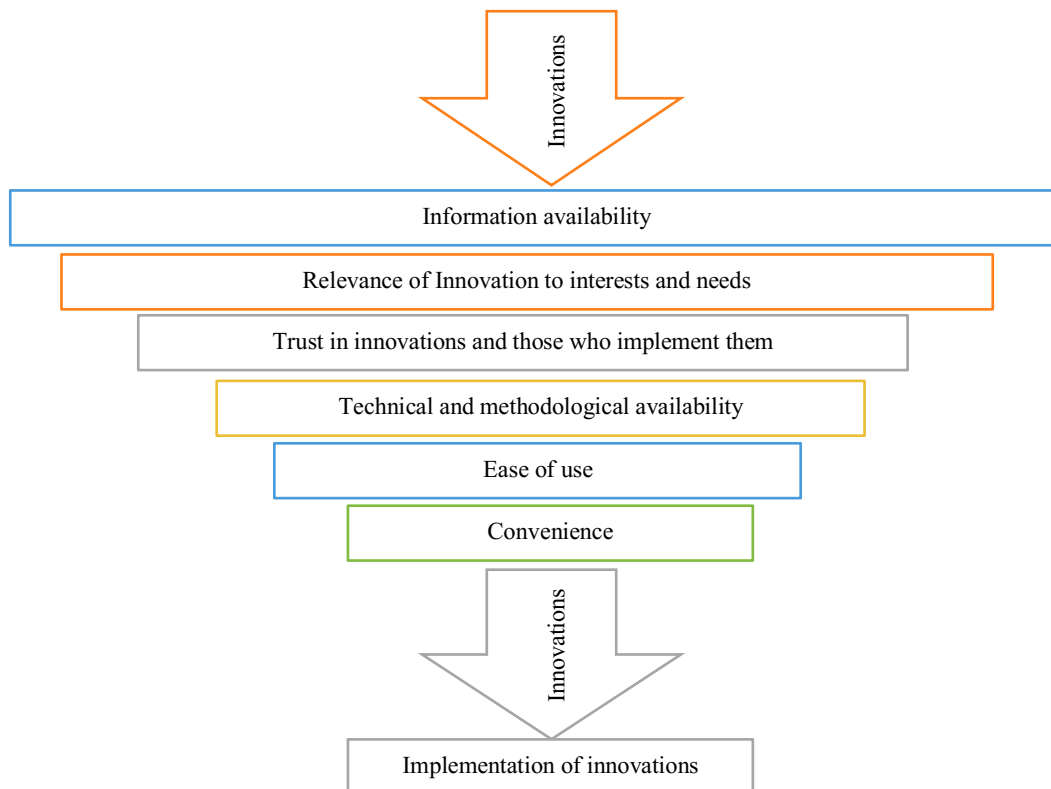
Innovations

Information availability

Relevance of Innovation to interests and needs

Trust in innovations and those who implement them

Technical and methodological availability

Ease of use

Convenience

Innovations

Implementation of innovations